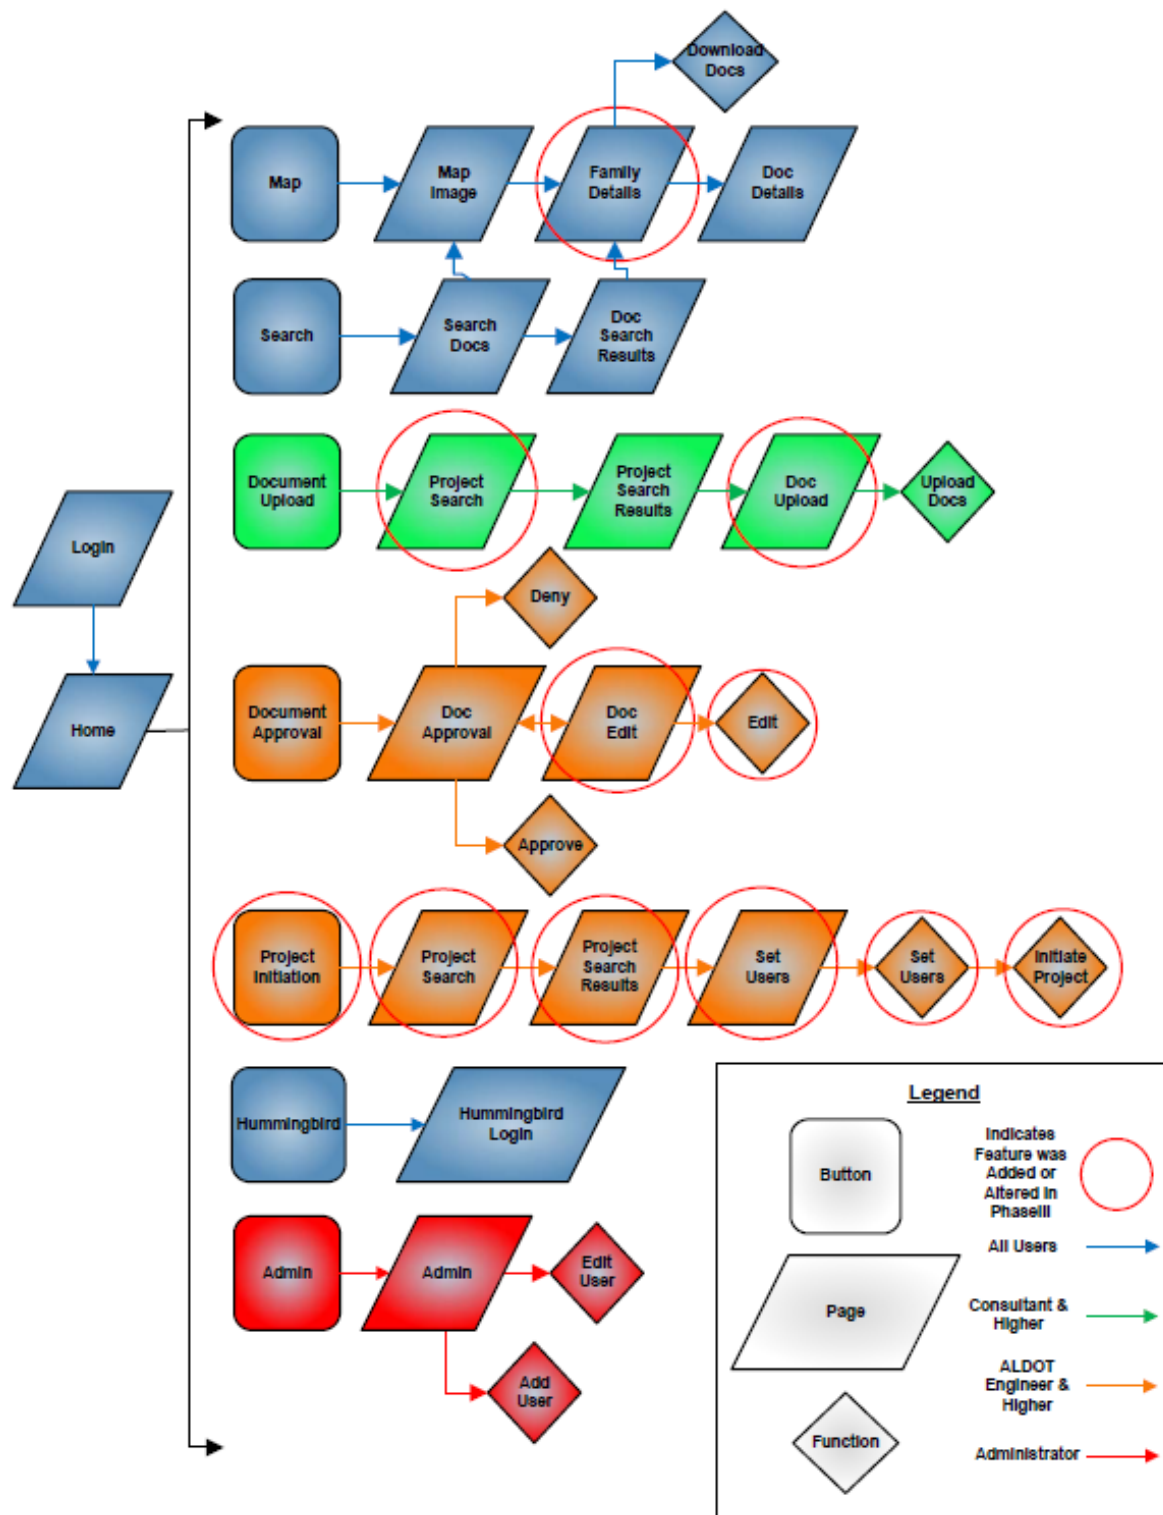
Download Docs

Map

Map Image

Family Details

Doc Details

Search

Search Docs

Doc Search Results

Document Upload

Project Search

Project Search Results

Doc Upload

Upload Docs

Login

Home

Deny

Document Approval

Doc Approval

Doc Edit

Edit

Approve

Project Initiation

Project Search

Project Search Results

Set Users

Set Users

Initiate Project

Hummingbird

Hummingbird Login

Admin

Admin

Edit User

Add User

Legend

Button

Indicates Feature was Added or Altered in PhaseIII

All Users

Page

Consultant & Higher

ALDOT Engineer & Higher

Function

Administrator